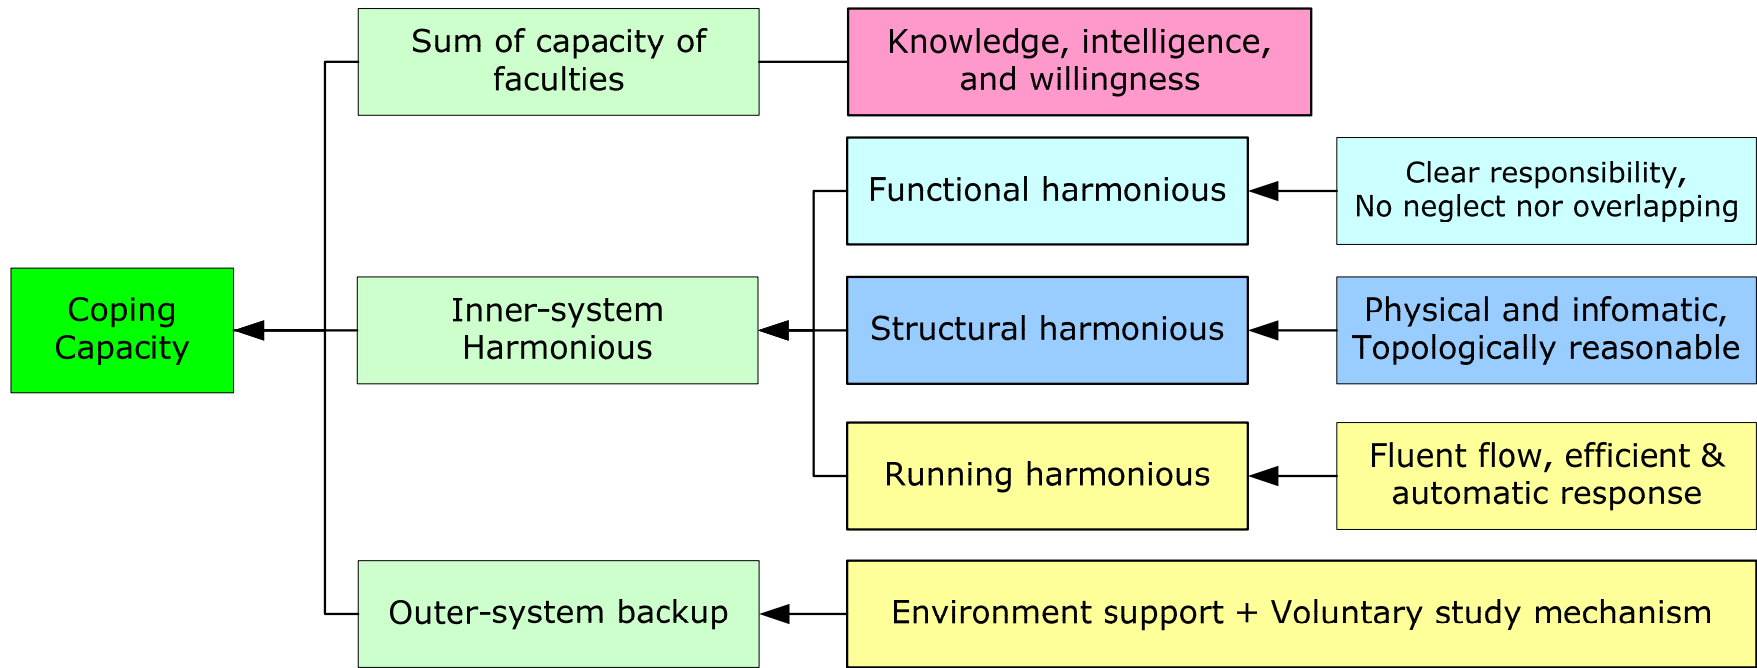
Coping Capacity

Sum of capacity of faculties

Knowledge, intelligence, and willingness

Inner-system Harmonious

Functional harmonious

Clear responsibility, No neglect nor overlapping

Structural harmonious

Physical and infomatic, Topologically reasonable

Running harmonious

Fluent flow, efficient & automatic response

Outer-system backup

Environment support + Voluntary study mechanism